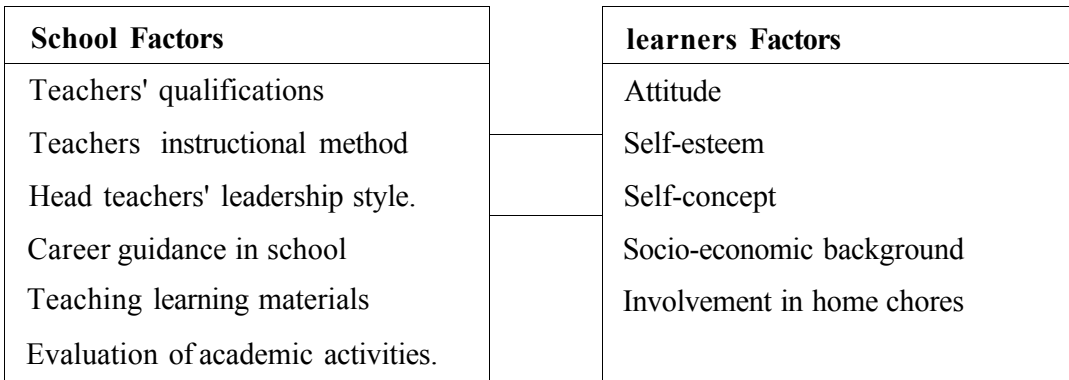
**School Factors**

Teachers' qualifications

Teachers instructional method

Head teachers' leadership style.

Career guidance in school

Teaching learning materials

Evaluation of academic activities.

**learners Factors**

Attitude

Self-esteem

Self-concept

Socio-economic background

Involvement in home chores